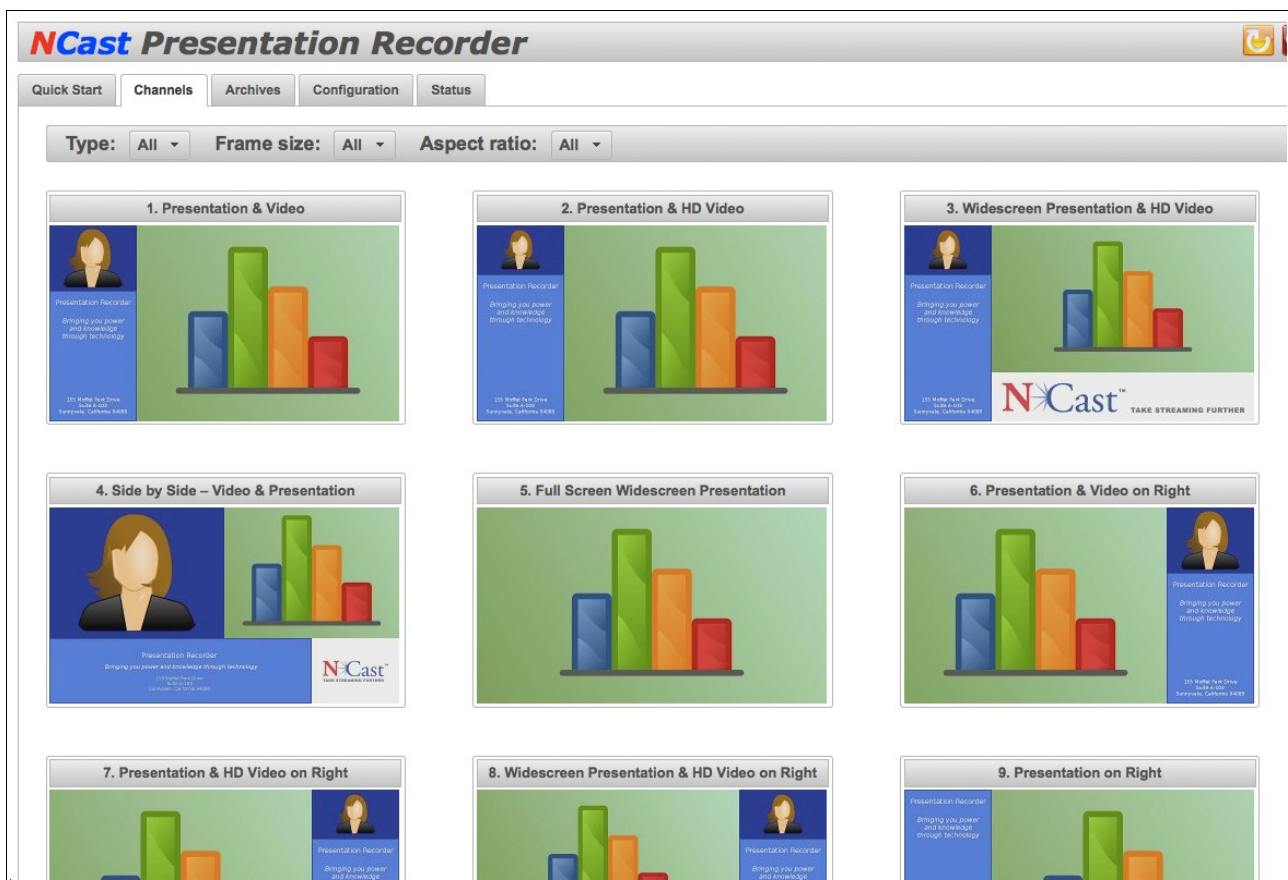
NCast Presentation Recorder

Quick Start | Channels | Archives | Configuration | Status

Type: All Frame size: All Aspect ratio: All

1. Presentation & Video

Presentation Recorder

Bringing you power and knowledge through technology

155 Moffet Park Drive Suite A-102 Sunnyvale, California 94089

2. Presentation & HD Video

Presentation Recorder

Bringing you power and knowledge through technology

155 Moffet Park Drive Suite A-102 Sunnyvale, California 94089

3. Widescreen Presentation & HD Video

Presentation Recorder

Bringing you power and knowledge through technology

155 Moffet Park Drive Suite A-102 Sunnyvale, California 94089

NCast™ TAKE STREAMING FURTHER

4. Side by Side – Video & Presentation

Presentation Recorder

Bringing you power and knowledge through technology

155 Moffet Park Drive Suite A-102 Sunnyvale, California 94089

NCast™ TAKE STREAMING FURTHER

5. Full Screen Widescreen Presentation

6. Presentation & Video on Right

Presentation Recorder

Bringing you power and knowledge through technology

155 Moffet Park Drive Suite A-102 Sunnyvale, California 94089

7. Presentation & HD Video on Right

Presentation Recorder

Bringing you power and knowledge

8. Widescreen Presentation & HD Video on Right

Presentation Recorder

Bringing you power and knowledge

9. Presentation on Right

Presentation Recorder

Bringing you power and knowledge through technology